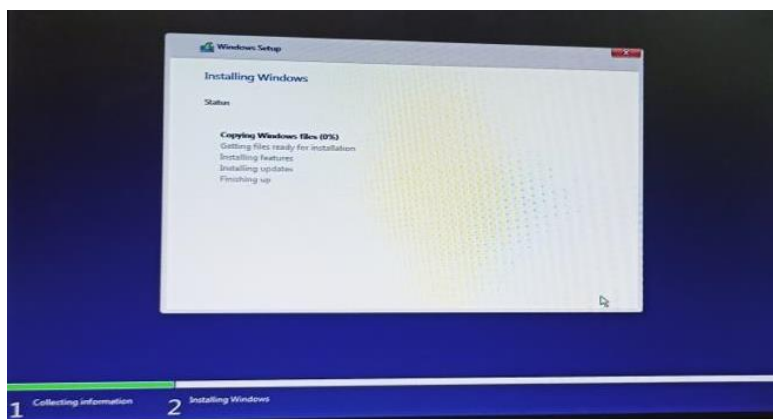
Windows Setup

Installing Windows

Status

Copying Windows files (0%)
Getting files ready for installation
Installing features
Installing updates
Finishing up

1 Collecting information
2 Installing Windows